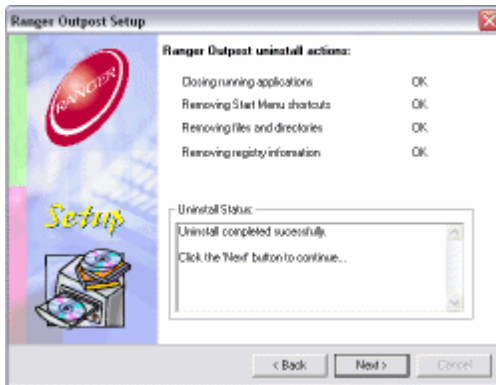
Ranger Outpost Setup

RANGER

Setup

Ranger Outpost uninstall actions:

| | |
|---|---|
| Closing running applications | OK |
| Removing Start Menu shortcuts | OK |
| Removing files and directories | OK |
| Removing registry information | OK |

Uninstall Status:

Uninstall completed sucessfully.

Click the 'Next' button to continue...

< Back  Next >  Cancel